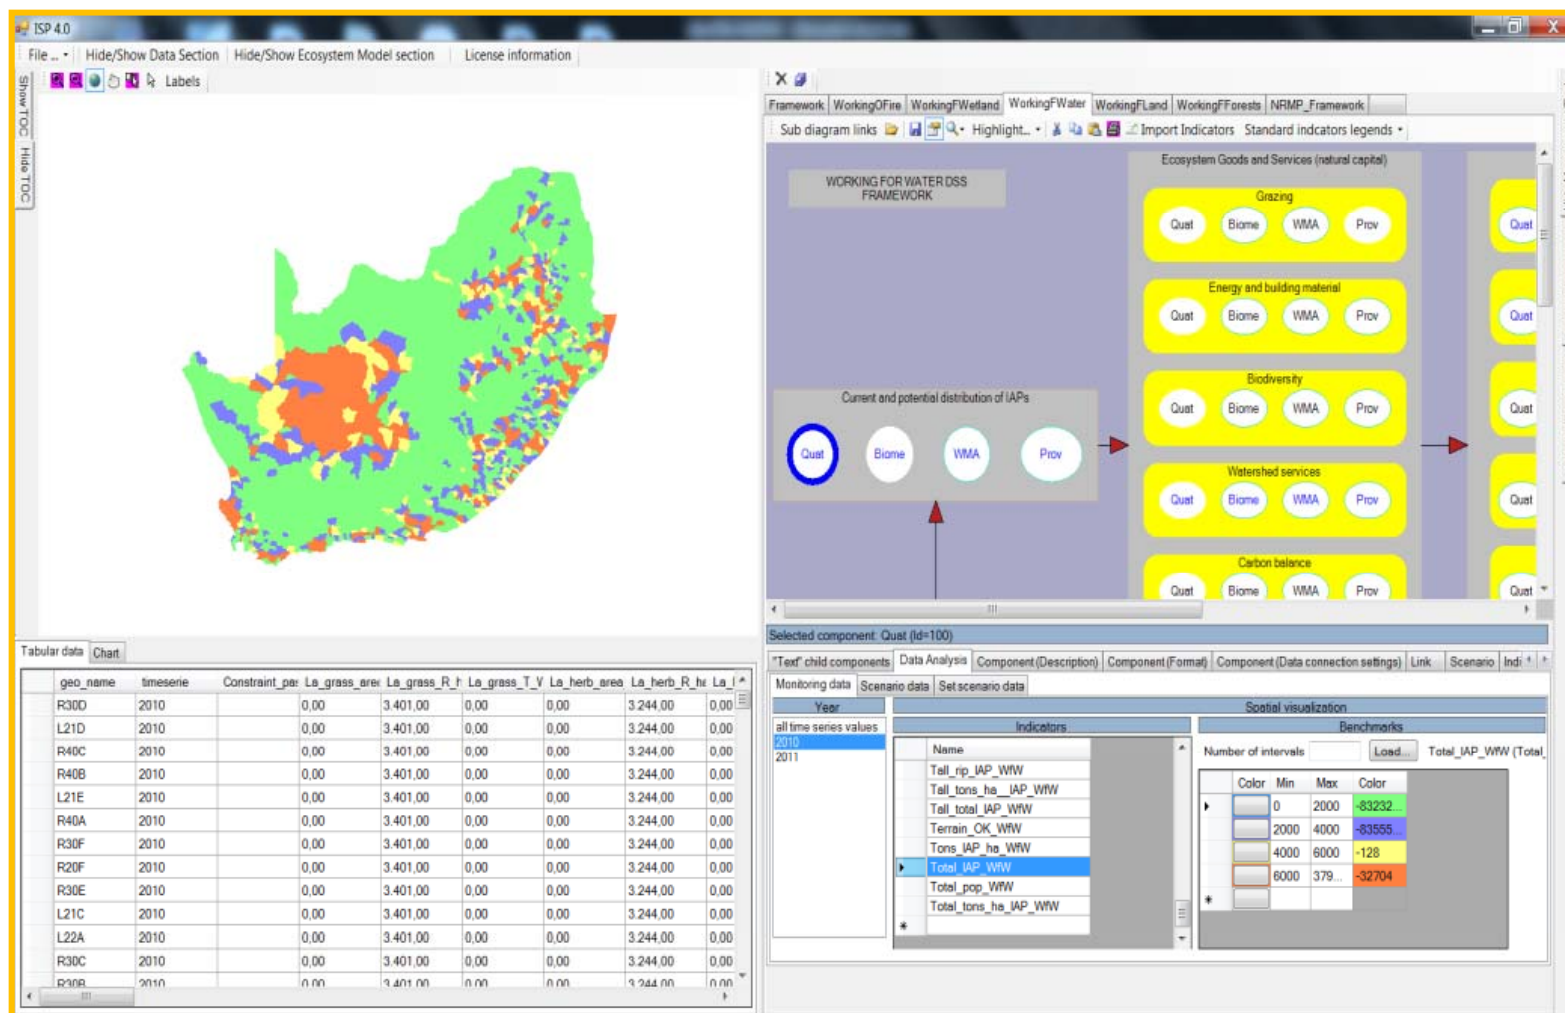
ISP 4.0

File ... Hide/Show Data Section Hide/Show Ecosystem Model section License information

Show TOC Hide TOC

Labels

Framework WorkingOFire WorkingFWetland WorkingFWater WorkingFLand WorkingFForests NRMP_Framework

Sub diagram links Highlight... Import Indicators Standard indcators legends

WORKING FOR WATER DSS FRAMEWORK

Ecosystem Goods and Services (natural capital)

Grazing
Quat Biome WMA Prov

Energy and building material
Quat Biome WMA Prov

Biodiversity
Quat Biome WMA Prov

Watershed services
Quat Biome WMA Prov

Carbon balance
Quat Biome WMA Prov

Current and potential distribution of IAPs
Quat Biome WMA Prov

Quat
Quat
Quat
Quat
Quat

Selected component: Quat (Id=100)

"Text" child components Data Analysis Component (Description) Component (Format) Component (Data connection settings) Link Scenario Indi

Monitoring data Scenario data Set scenario data

Spatial visualization

Year
all time series values
2010
2011

Indicators

| Name |
|---|
| Tall_rip_IAP_WfW |
| Tall_tons_ha__IAP_WfW |
| Tall_total_IAP_WfW |
| Terrain_OK_WfW |
| Tons_IAP_ha_WfW |
| Total_IAP_WfW |
| Total_pop_WfW |
| Total_tons_ha_IAP_WfW |

Benchmarks

Number of intervals Load... Total_IAP_WfW (Total_

| Color | Min | Max | Color |
|---|---|---|---|
| | 0 | 2000 | -83232... |
| | 2000 | 4000 | -83555... |
| | 4000 | 6000 | -128 |
| | 6000 | 379... | -32704 |

Tabular data Chart

| geo_name | timeserie | Constraint_pa | La_grass_area | La_grass_R_h | La_grass_T_V | La_herb_area | La_herb_R_h | La_ |
|---|---|---|---|---|---|---|---|---|
| R30D | 2010 | | 0,00 | 3.401,00 | 0,00 | 0,00 | 3.244,00 | 0,00 |
| L21D | 2010 | | 0,00 | 3.401,00 | 0,00 | 0,00 | 3.244,00 | 0,00 |
| R40C | 2010 | | 0,00 | 3.401,00 | 0,00 | 0,00 | 3.244,00 | 0,00 |
| R40B | 2010 | | 0,00 | 3.401,00 | 0,00 | 0,00 | 3.244,00 | 0,00 |
| L21E | 2010 | | 0,00 | 3.401,00 | 0,00 | 0,00 | 3.244,00 | 0,00 |
| R40A | 2010 | | 0,00 | 3.401,00 | 0,00 | 0,00 | 3.244,00 | 0,00 |
| R30F | 2010 | | 0,00 | 3.401,00 | 0,00 | 0,00 | 3.244,00 | 0,00 |
| R20F | 2010 | | 0,00 | 3.401,00 | 0,00 | 0,00 | 3.244,00 | 0,00 |
| R30E | 2010 | | 0,00 | 3.401,00 | 0,00 | 0,00 | 3.244,00 | 0,00 |
| L21C | 2010 | | 0,00 | 3.401,00 | 0,00 | 0,00 | 3.244,00 | 0,00 |
| L22A | 2010 | | 0,00 | 3.401,00 | 0,00 | 0,00 | 3.244,00 | 0,00 |
| R30C | 2010 | | 0,00 | 3.401,00 | 0,00 | 0,00 | 3.244,00 | 0,00 |
| R30B | 2010 | | 0,00 | 3.401,00 | 0,00 | 0,00 | 3.244,00 | 0,00 |